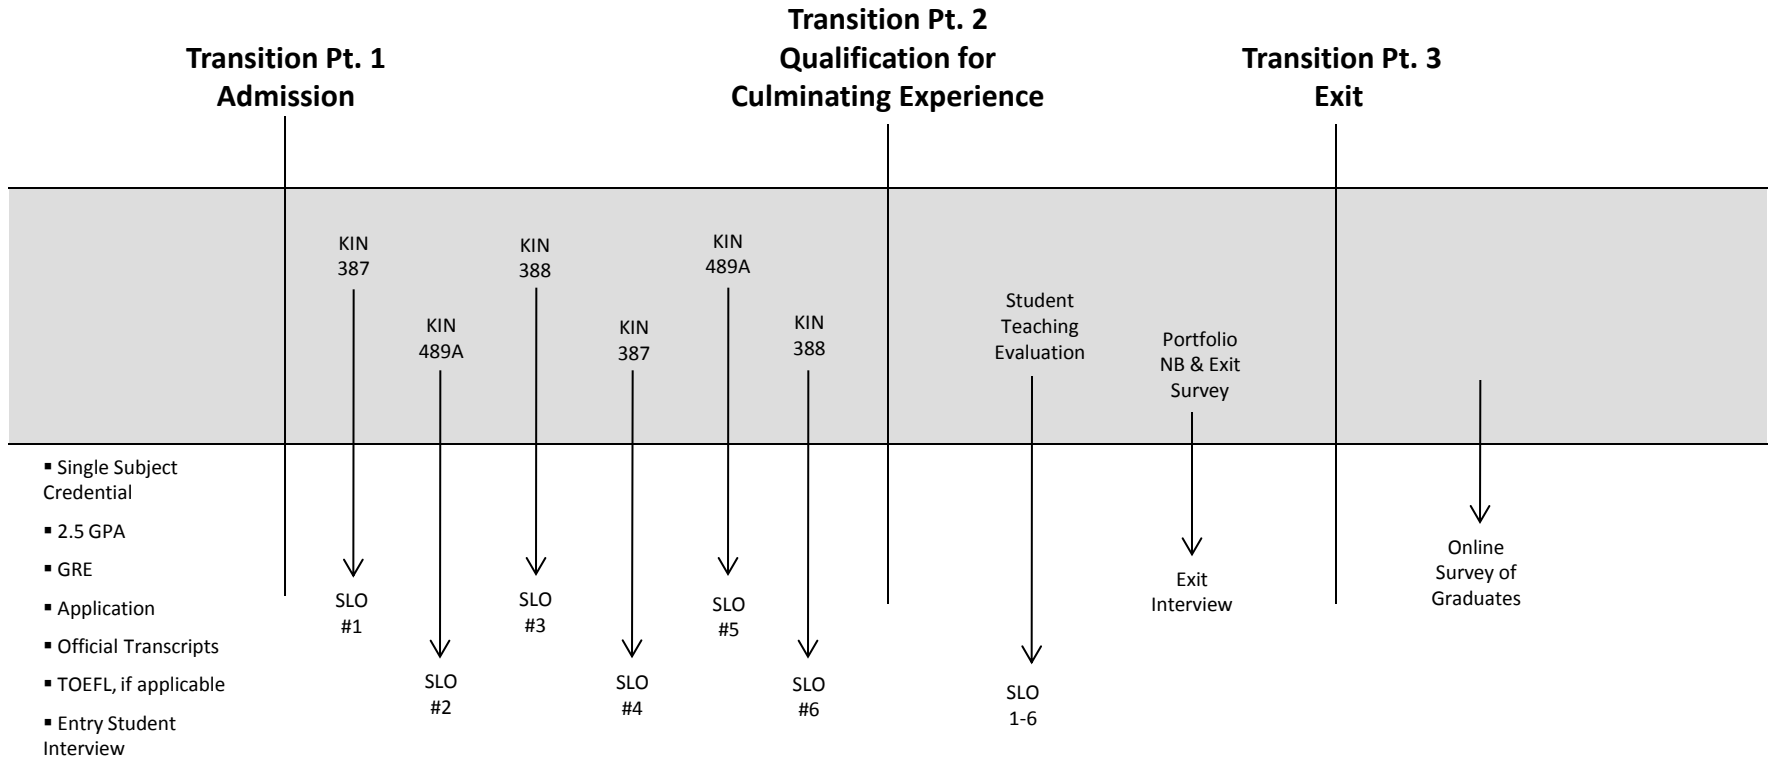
Transition Pt. 1
Admission

Transition Pt. 2
Qualification for
Culminating Experience

Transition Pt. 3
Exit

▪ Single Subject Credential
▪ 2.5 GPA
▪ GRE
▪ Application
▪ Official Transcripts
▪ TOEFL, if applicable
▪ Entry Student Interview

KIN 387
SLO #1

KIN 489A
SLO #2

KIN 388
SLO #3

KIN 387
SLO #4

KIN 489A
SLO #5

KIN 388
SLO #6

Student Teaching Evaluation
SLO 1-6

Portfolio NB & Exit Survey
Exit Interview

Online Survey of Graduates